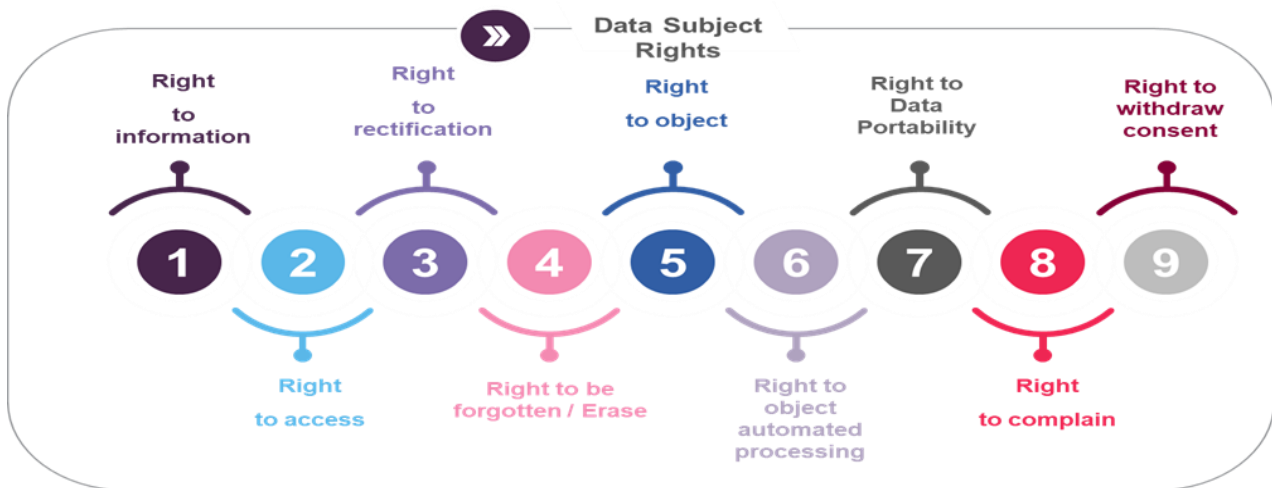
Data Subject Rights

1 Right to information

2 Right to access

3 Right to rectification

4 Right to be forgotten / Erase

5 Right to object

6 Right to object automated processing

7 Right to Data Portability

8 Right to complain

9 Right to withdraw consent